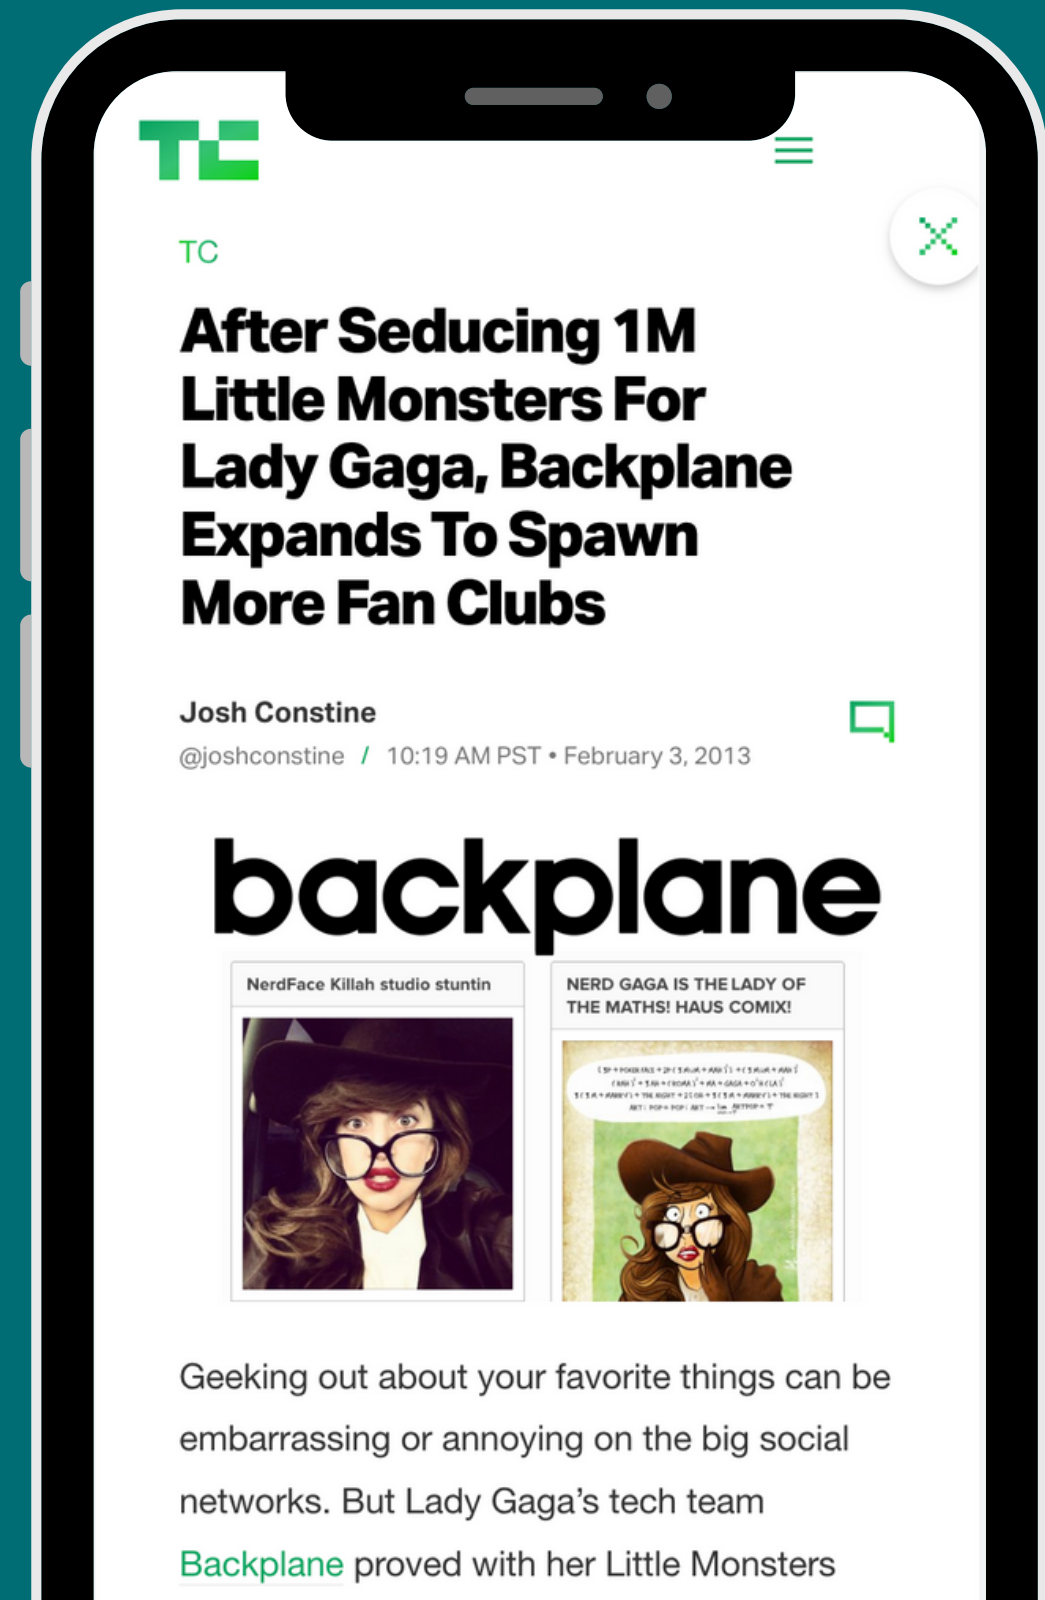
TC

TC

After Seducing 1M Little Monsters For Lady Gaga, Backplane Expands To Spawn More Fan Clubs

Josh Constine
@joshconstine / 10:19 AM PST • February 3, 2013

backplane

NerdFace Killah studio stuntin

NERD GAGA IS THE LADY OF THE MATHS! HAUS COMIX!

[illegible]

Geeking out about your favorite things can be embarrassing or annoying on the big social networks. But Lady Gaga's tech team Backplane proved with her Little Monsters